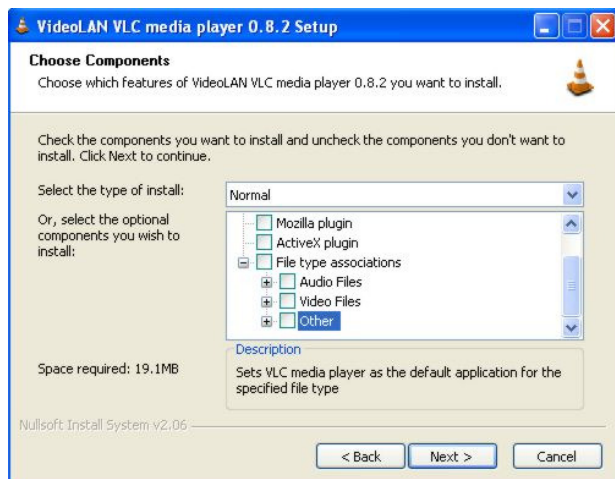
VideoLAN VLC media player 0.8.2 Setup

Choose Components
Choose which features of VideoLAN VLC media player 0.8.2 you want to install.

Check the components you want to install and uncheck the components you don't want to install. Click Next to continue.

Select the type of install: Normal

Or, select the optional components you wish to install:

Mozilla plugin
ActiveX plugin
File type associations
Audio Files
Video Files
Other

Space required: 19.1MB

Description
Sets VLC media player as the default application for the specified file type

Nullsoft Install System v2.06

< Back
Next >
Cancel